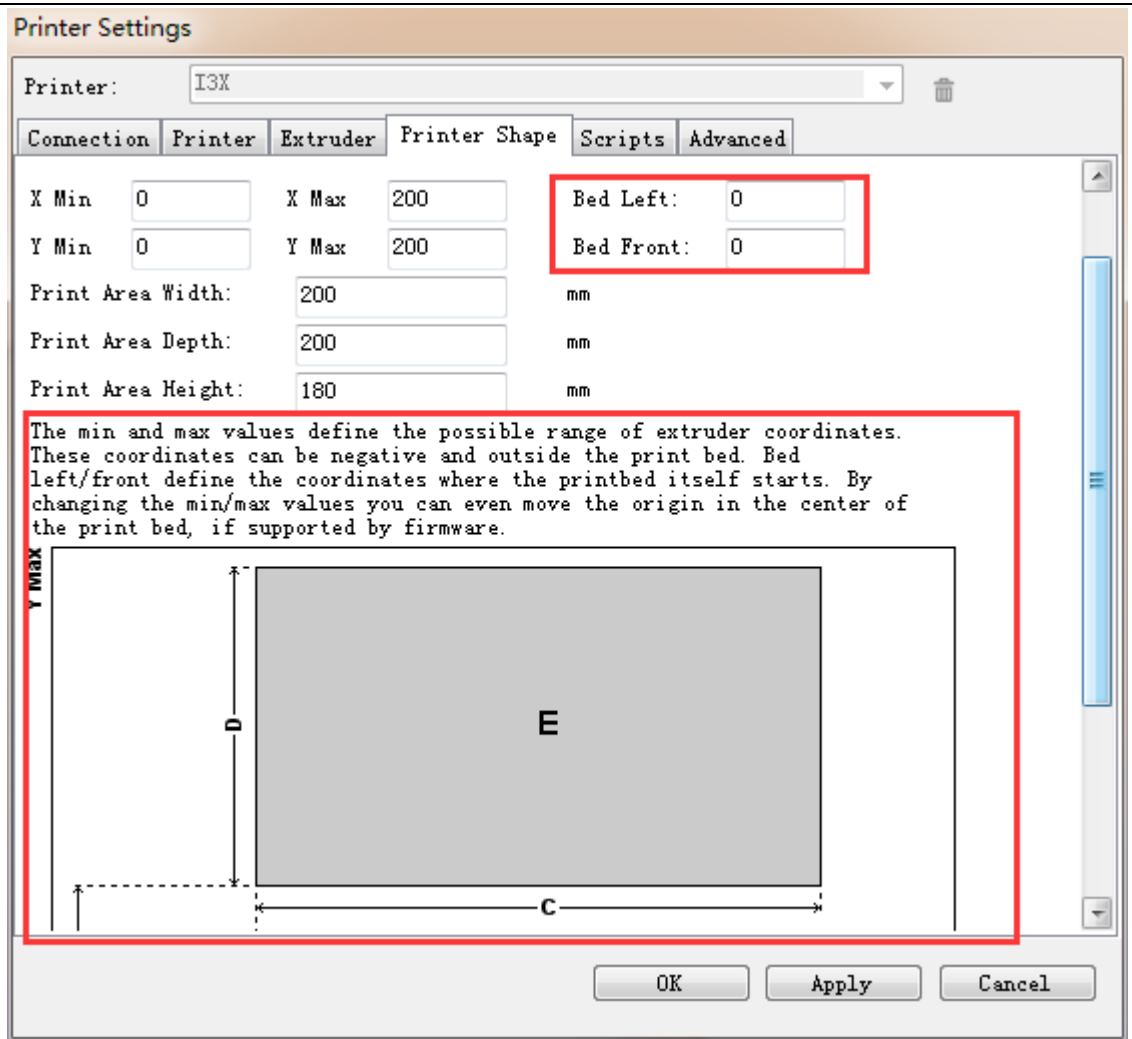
Printer Settings

Printer: I3X

Connection | Printer | Extruder | Printer Shape | Scripts | Advanced

X Min 0 X Max 200 Bed Left: 0

Y Min 0 Y Max 200 Bed Front: 0

Print Area Width: 200 mm

Print Area Depth: 200 mm

Print Area Height: 180 mm

The min and max values define the possible range of extruder coordinates. These coordinates can be negative and outside the print bed. Bed left/front define the coordinates where the printbed itself starts. By changing the min/max values you can even move the origin in the center of the print bed, if supported by firmware.

Y Max

D

E

C

OK Apply Cancel